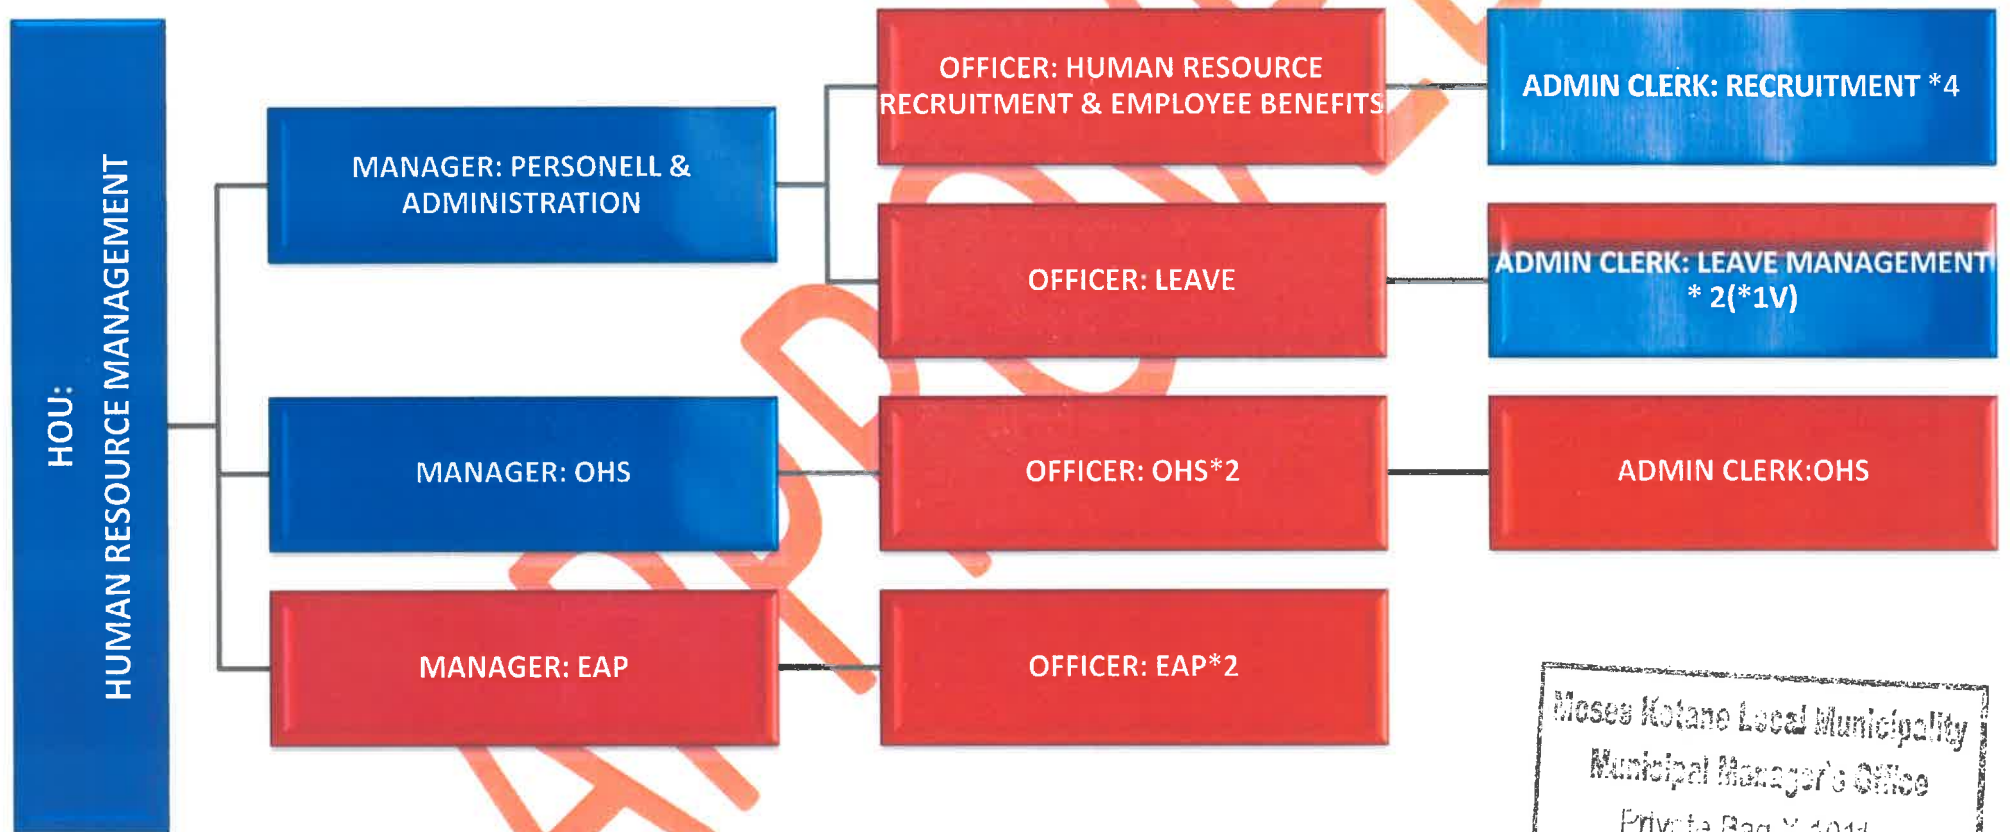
HOU:
HUMAN RESOURCE MANAGEMENT

MANAGER: PERSONELL & ADMINISTRATION

OFFICER: HUMAN RESOURCE RECRUITMENT & EMPLOYEE BENEFITS

ADMIN CLERK: RECRUITMENT *4

OFFICER: LEAVE

ADMIN CLERK: LEAVE MANAGEMENT * 2(*1V)

MANAGER: OHS

OFFICER: OHS*2

ADMIN CLERK:OHS

MANAGER: EAP

OFFICER: EAP*2

APPROVED

Moses Kotane Local Municipality
Municipal Manager's Office
Private Bag X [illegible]